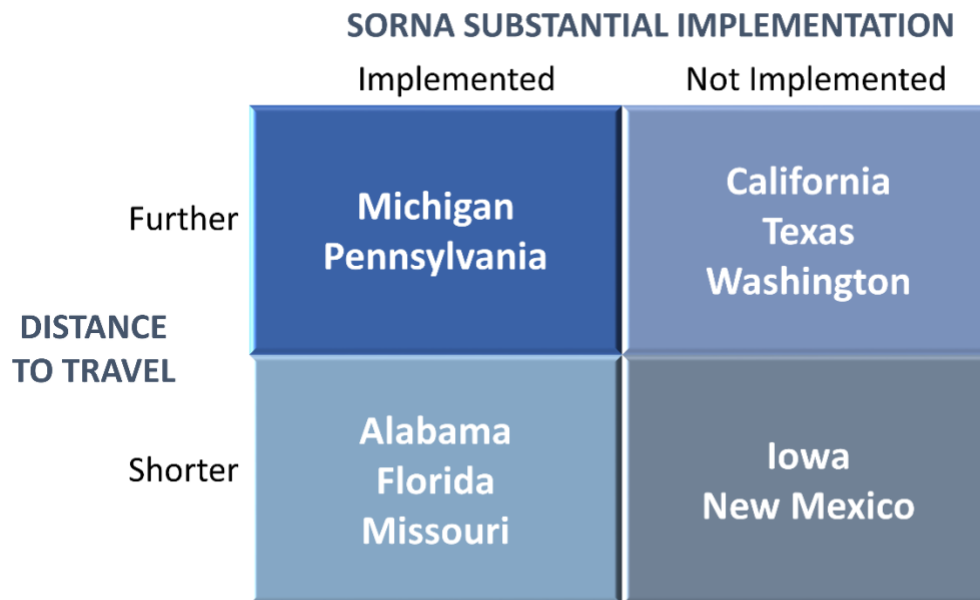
SORNA SUBSTANTIAL IMPLEMENTATION

| DISTANCE TO TRAVEL | Implemented | Not Implemented |
|---|---|---|
| Further | Michigan Pennsylvania | California Texas Washington |
| Shorter | Alabama Florida Missouri | Iowa New Mexico |